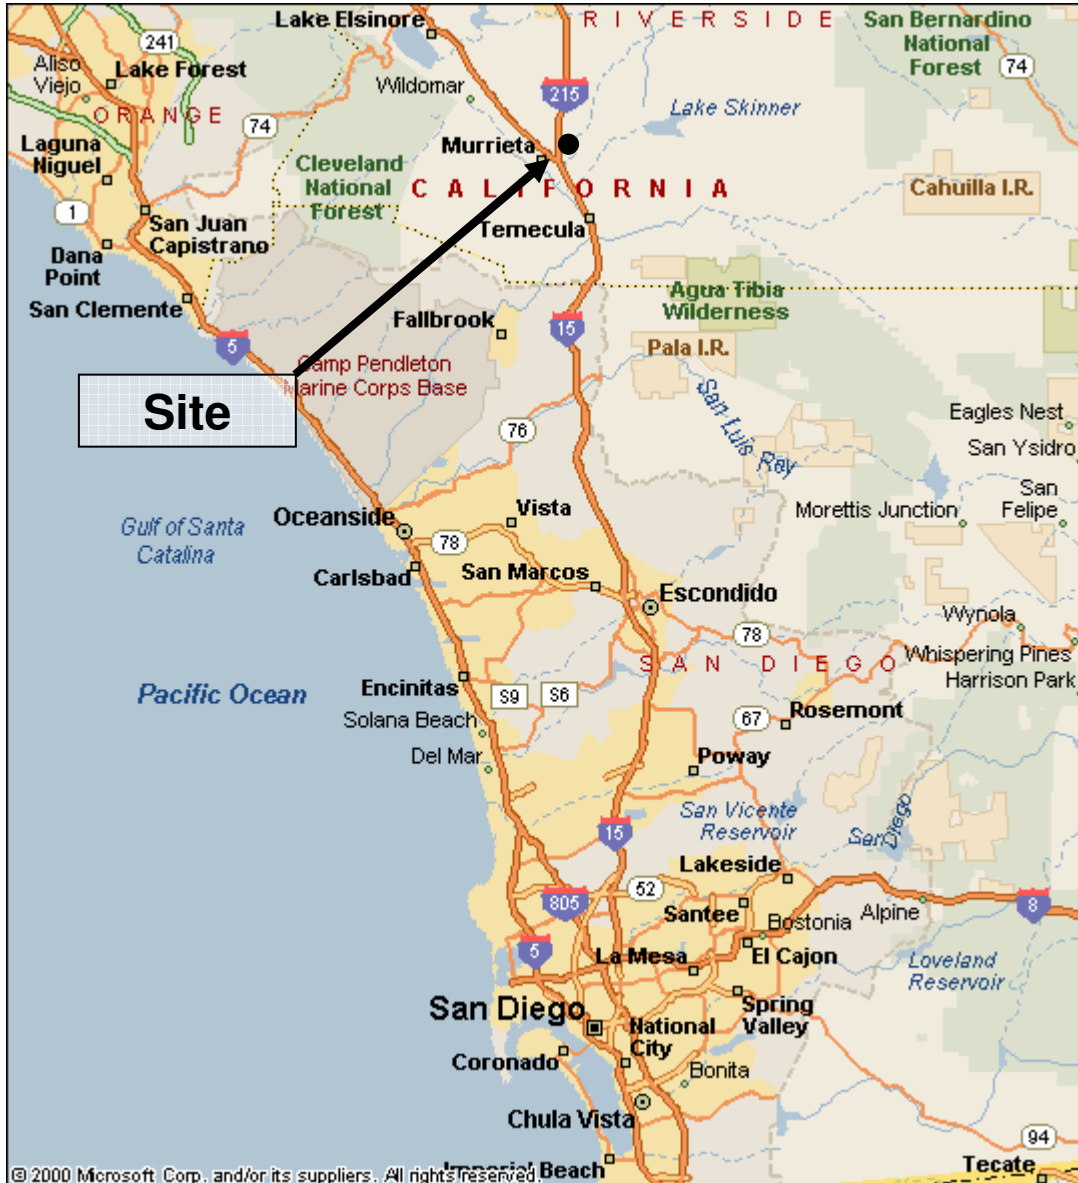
Lake Elsinore
RIVERSIDE
San Bernardino National Forest
74
241
Aliso Viejo
Lake Forest
Wildomar
215
ORANGE
74
Lake Skinner
Laguna Niguel
Murrieta
Cleveland National Forest
CALIFORNIA
Cahuilla I.R.
1
San Juan Capistrano
Temecula
Dana Point
Agua Tibia Wilderness
San Clemente
Fallbrook
15
5
Pala I.R.
Camp Pendleton Marine Corps Base
San Luis Rey
Site
Eagles Nest
San Ysidro
76
San Felipe
Vista
Morettis Junction
Gulf of Santa Catalina
Oceanside
78
Carlsbad
San Marcos
Escondido
Wynola
78
SAN DIEGO
Whispering Pines
Harrison Park
Pacific Ocean
Encinitas
S9
S6
67
Rosemont
Solana Beach
Del Mar
Poway
San Vicente Reservoir
San Diego
15
Lakeside
52
805
Santee
Bostonia
Alpine
8
5
La Mesa
El Cajon
Loveland Reservoir
San Diego
Spring Valley
National City
Coronado
Bonita
Chula Vista
94
© 2000 Microsoft Corp. and/or its suppliers. All rights reserved.
Imperial Beach
Tecate